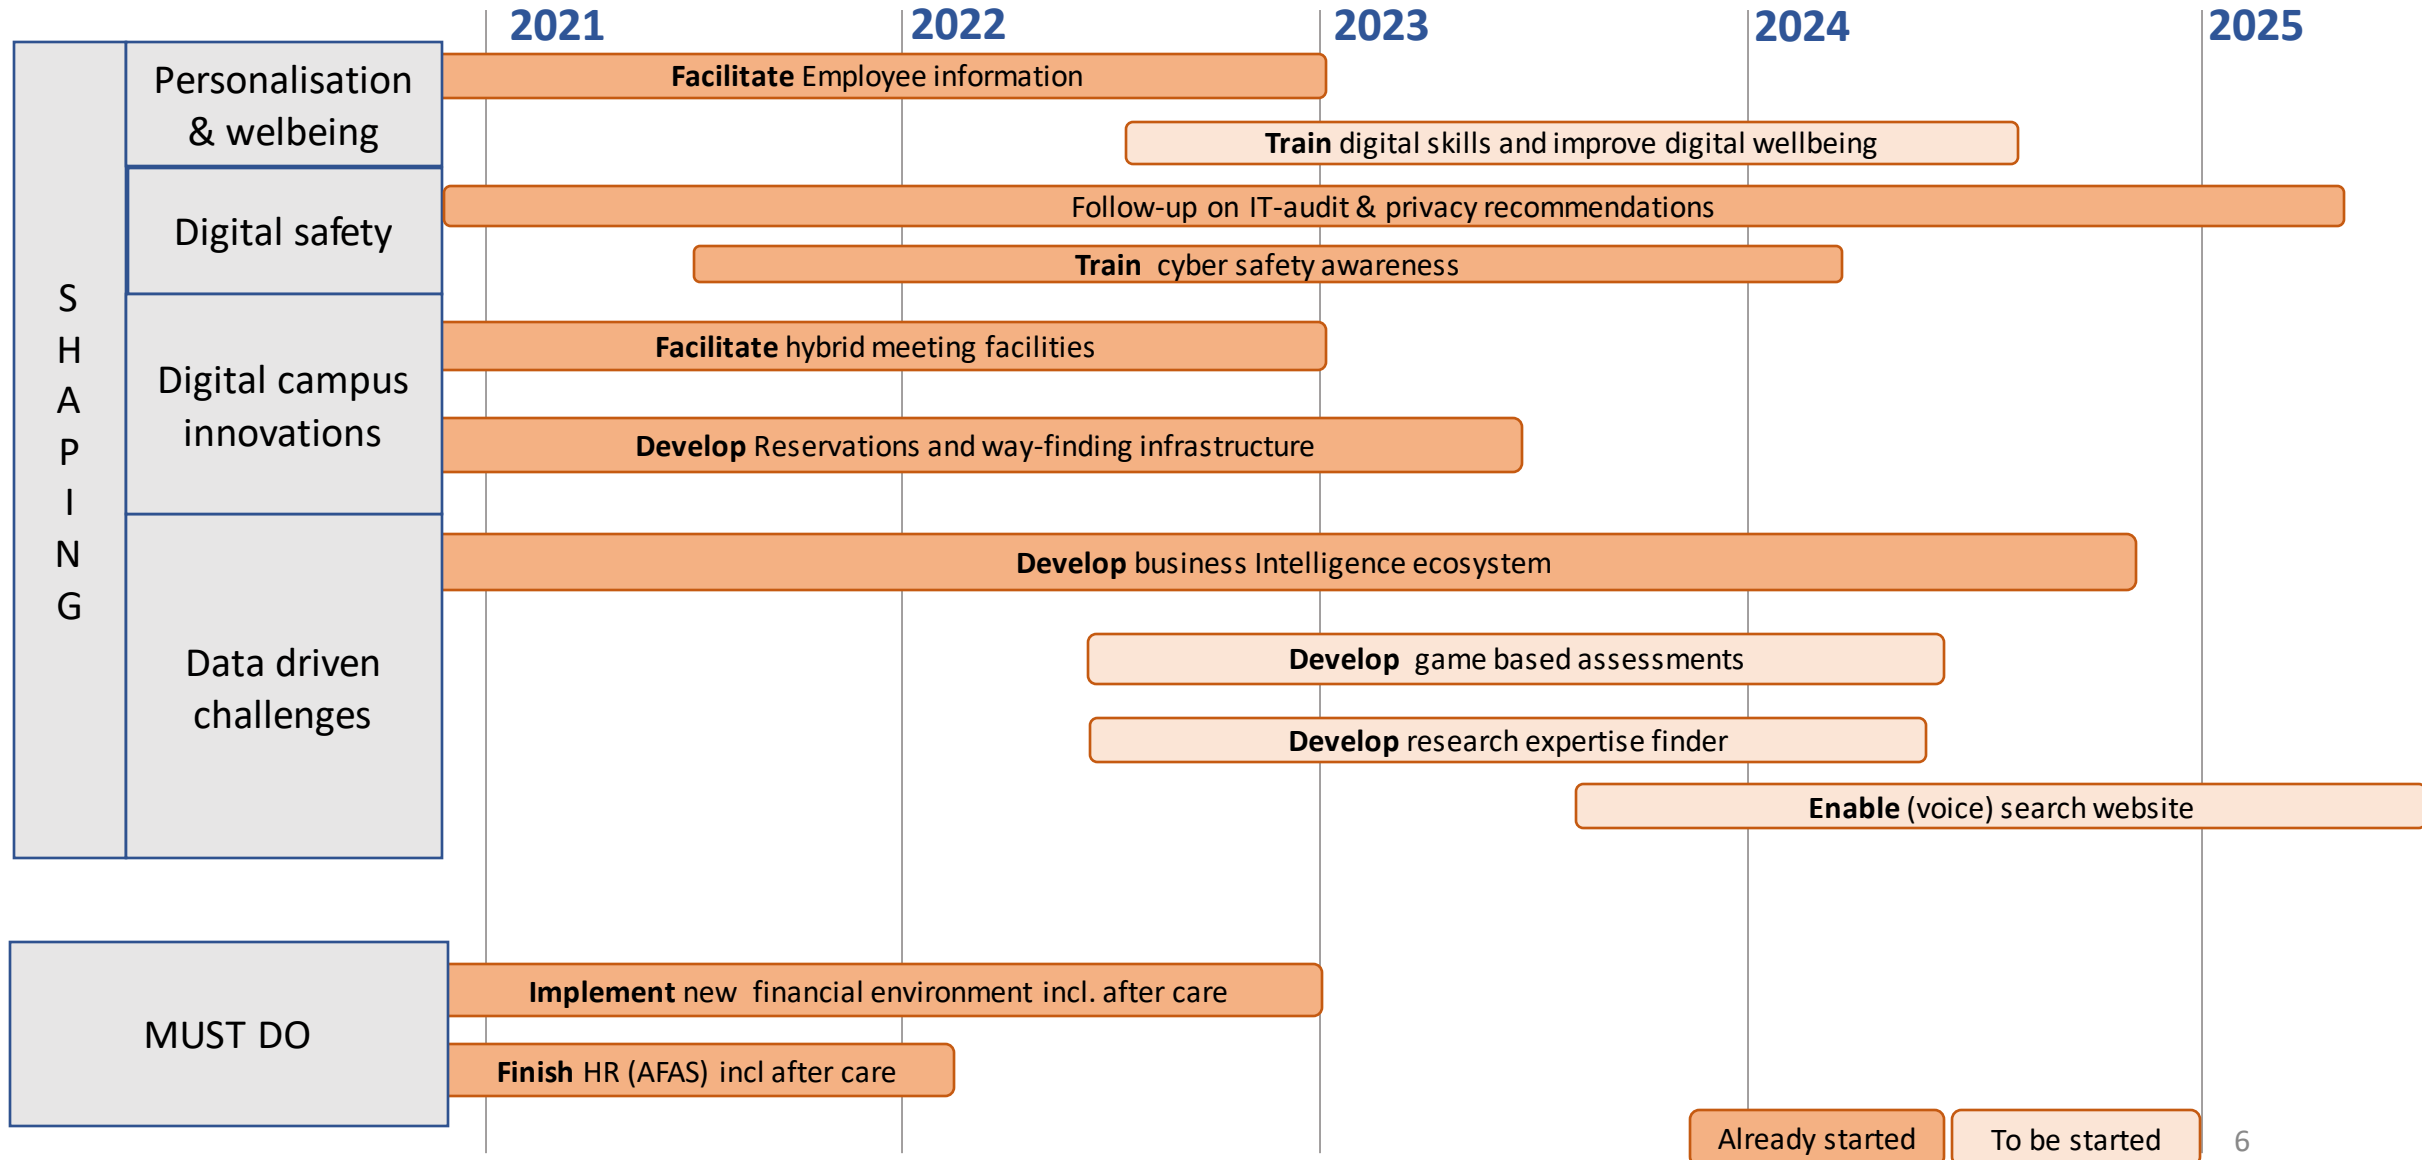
2021 2022 2023 2024 2025

SHAPING

Personalisation & welbeing

Facilitate Employee information

Train digital skills and improve digital wellbeing

Digital safety

Follow-up on IT-audit & privacy recommendations

Train cyber safety awareness

Digital campus innovations

Facilitate hybrid meeting facilities

Develop Reservations and way-finding infrastructure

Data driven challenges

Develop business Intelligence ecosystem

Develop game based assessments

Develop research expertise finder

Enable (voice) search website

MUST DO

Implement new financial environment incl. after care

Finish HR (AFAS) incl after care

Already started

To be started

6